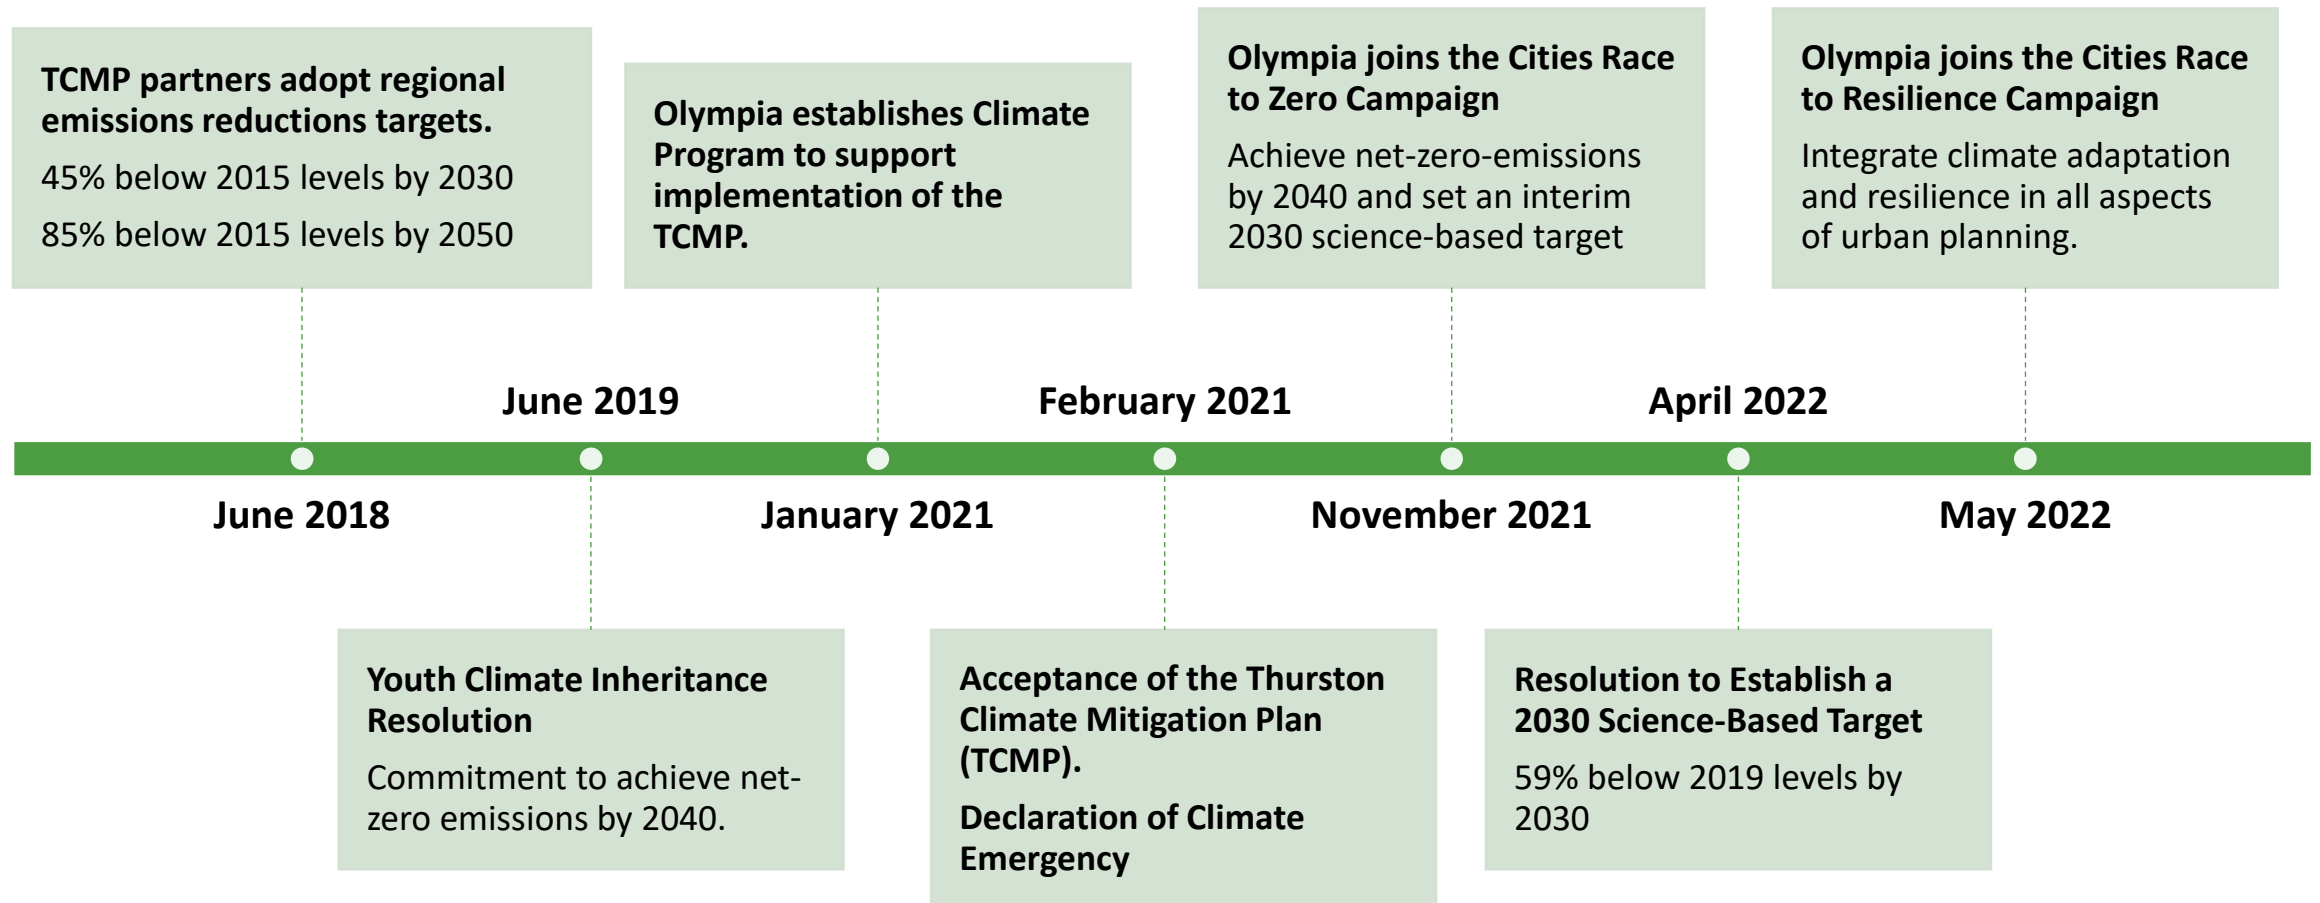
TCMP partners adopt regional emissions reductions targets.

45% below 2015 levels by 2030

85% below 2015 levels by 2050

Olympia establishes Climate Program to support implementation of the TCMP.

Olympia joins the Cities Race to Zero Campaign

Achieve net-zero-emissions by 2040 and set an interim 2030 science-based target

Olympia joins the Cities Race to Resilience Campaign

Integrate climate adaptation and resilience in all aspects of urban planning.

June 2019

February 2021

April 2022

June 2018

January 2021

November 2021

May 2022

Youth Climate Inheritance Resolution

Commitment to achieve net-zero emissions by 2040.

Acceptance of the Thurston Climate Mitigation Plan (TCMP).

Declaration of Climate Emergency

Resolution to Establish a 2030 Science-Based Target

59% below 2019 levels by 2030